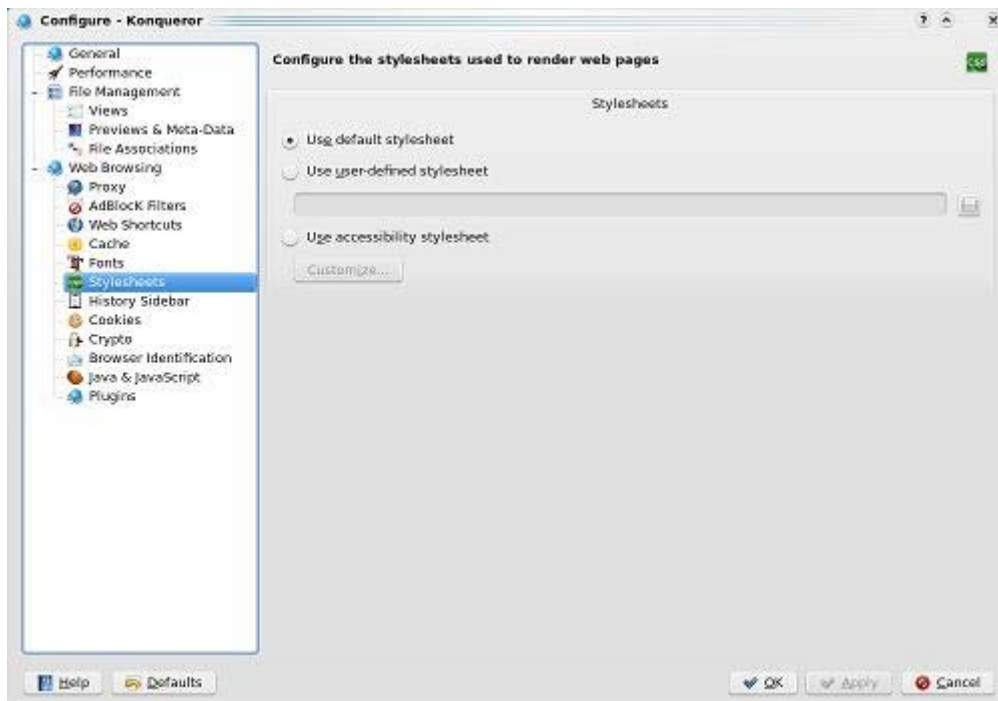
Configure - Konqueror

General
Performance
File Management
Views
Previews & Meta-Data
File Associations
Web Browsing
Proxy
AdBlocK Filters
Web Shortcuts
Cache
Fonts
Stylesheets
History Sidebar
Cookies
Crypto
Browser Identification
Java & JavaScript
Plugins

Configure the stylesheets used to render web pages

CSS

Stylesheets

Use default stylesheet

Use user-defined stylesheet

Use accessibility stylesheet

Customize...

Help
Defaults
OK
Apply
Cancel